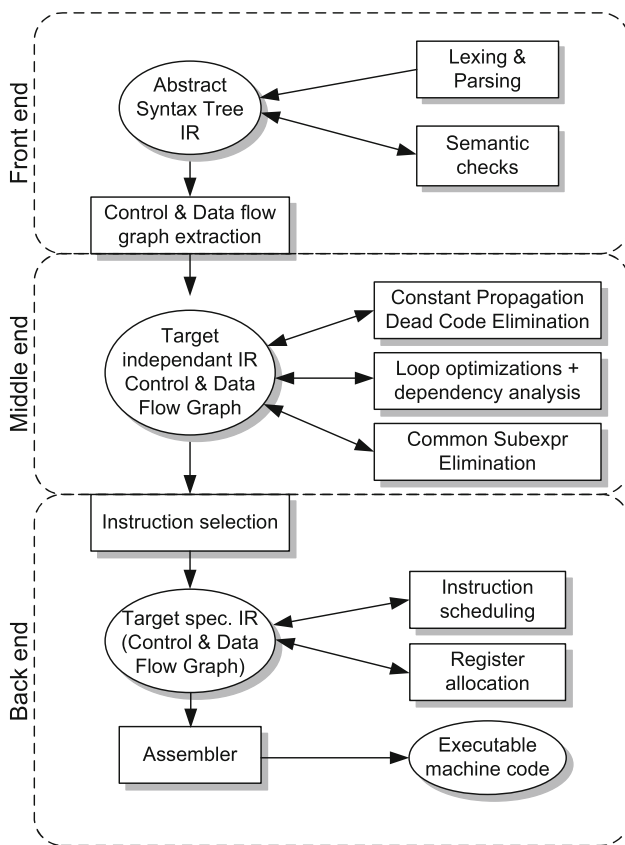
Front end

Abstract Syntax Tree IR

Lexing & Parsing

Semantic checks

Control & Data flow graph extraction

Middle end

Target independant IR Control & Data Flow Graph

Constant Propagation Dead Code Elimination

Loop optimizations + dependency analysis

Common Subexpr Elimination

Back end

Instruction selection

Target spec. IR (Control & Data Flow Graph)

Instruction scheduling

Register allocation

Assembler

Executable machine code